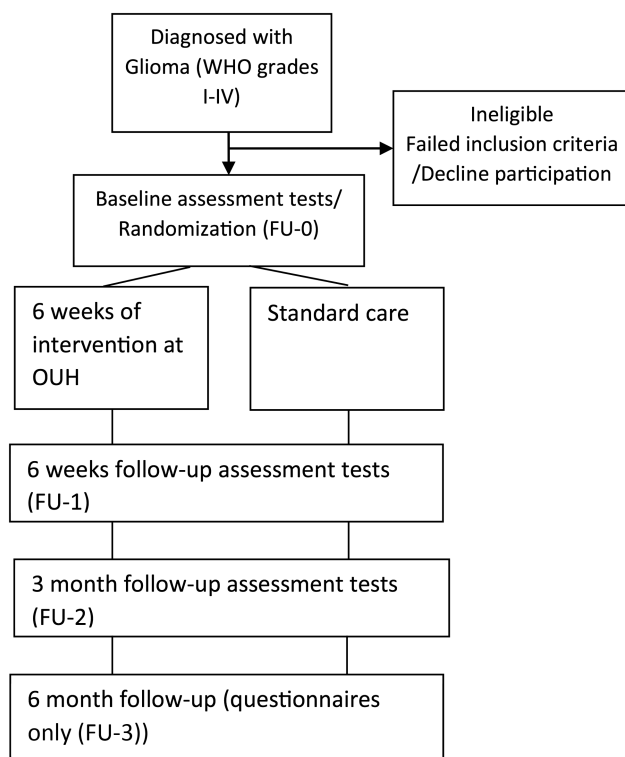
Diagnosed with Glioma (WHO grades I-IV)

Ineligible
Failed inclusion criteria
/Decline participation

Baseline assessment tests/
Randomization (FU-0)

6 weeks of intervention at OUH

Standard care

6 weeks follow-up assessment tests (FU-1)

3 month follow-up assessment tests (FU-2)

6 month follow-up (questionnaires only (FU-3))